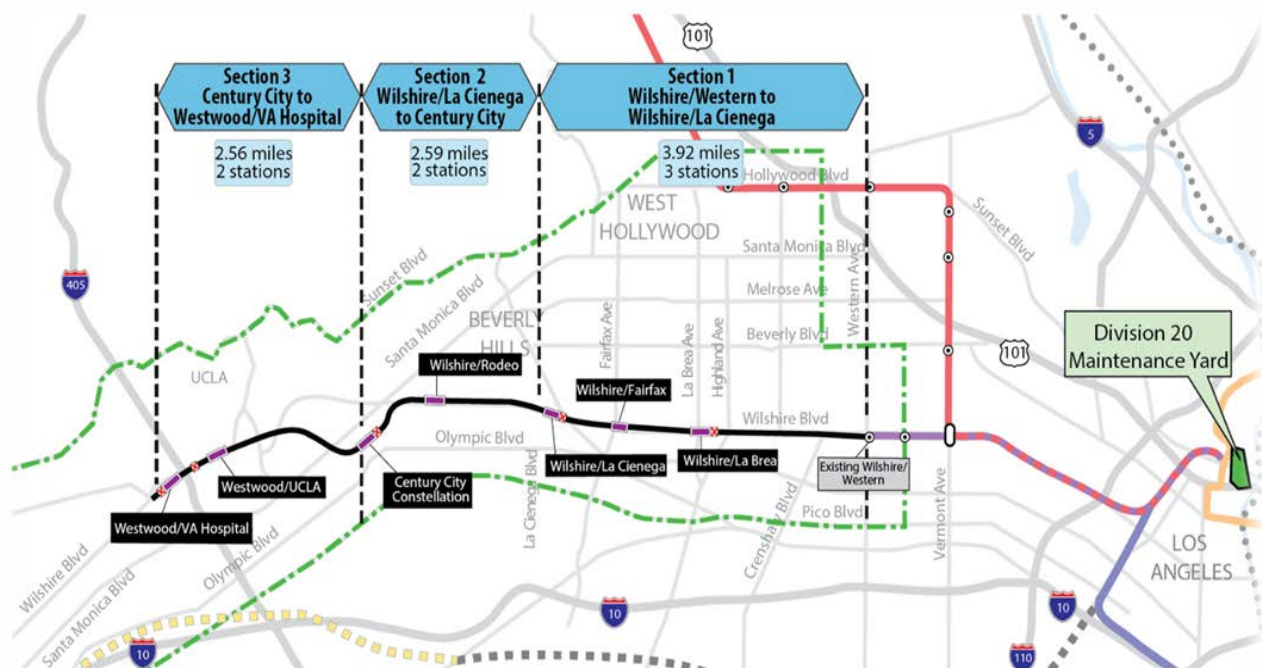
Section 3
Century City to
Westwood/VA Hospital

2.56 miles
2 stations

Section 2
Wilshire/La Cienega
to Century City

2.59 miles
2 stations

Section 1
Wilshire/Western to
Wilshire/La Cienega

3.92 miles
3 stations

101

5

405

101

10

10

10

110

Hollywood Blvd

WEST
HOLLYWOOD

Santa Monica Blvd

Sunset Blvd

Melrose Ave

Beverly Blvd

Wilshire Blvd

Olympic Blvd

Pico Blvd

Sunset Blvd

Santa Monica Blvd

BEVERLY
HILLS

UCLA

Fairfax Ave

La Brea Ave

Highland Ave

Western Ave

Vermont Ave

La Cienega Blvd

Crenshaw Blvd

Wilshire Blvd

Santa Monica Blvd

Olympic Blvd

Wilshire/Rodeo

Wilshire/Fairfax

Wilshire/La Cienega

Wilshire/La Brea

Existing Wilshire/
Western

Century City
Constellation

Westwood/UCLA

Westwood/VA Hospital

Division 20
Maintenance Yard

LOS
ANGELES